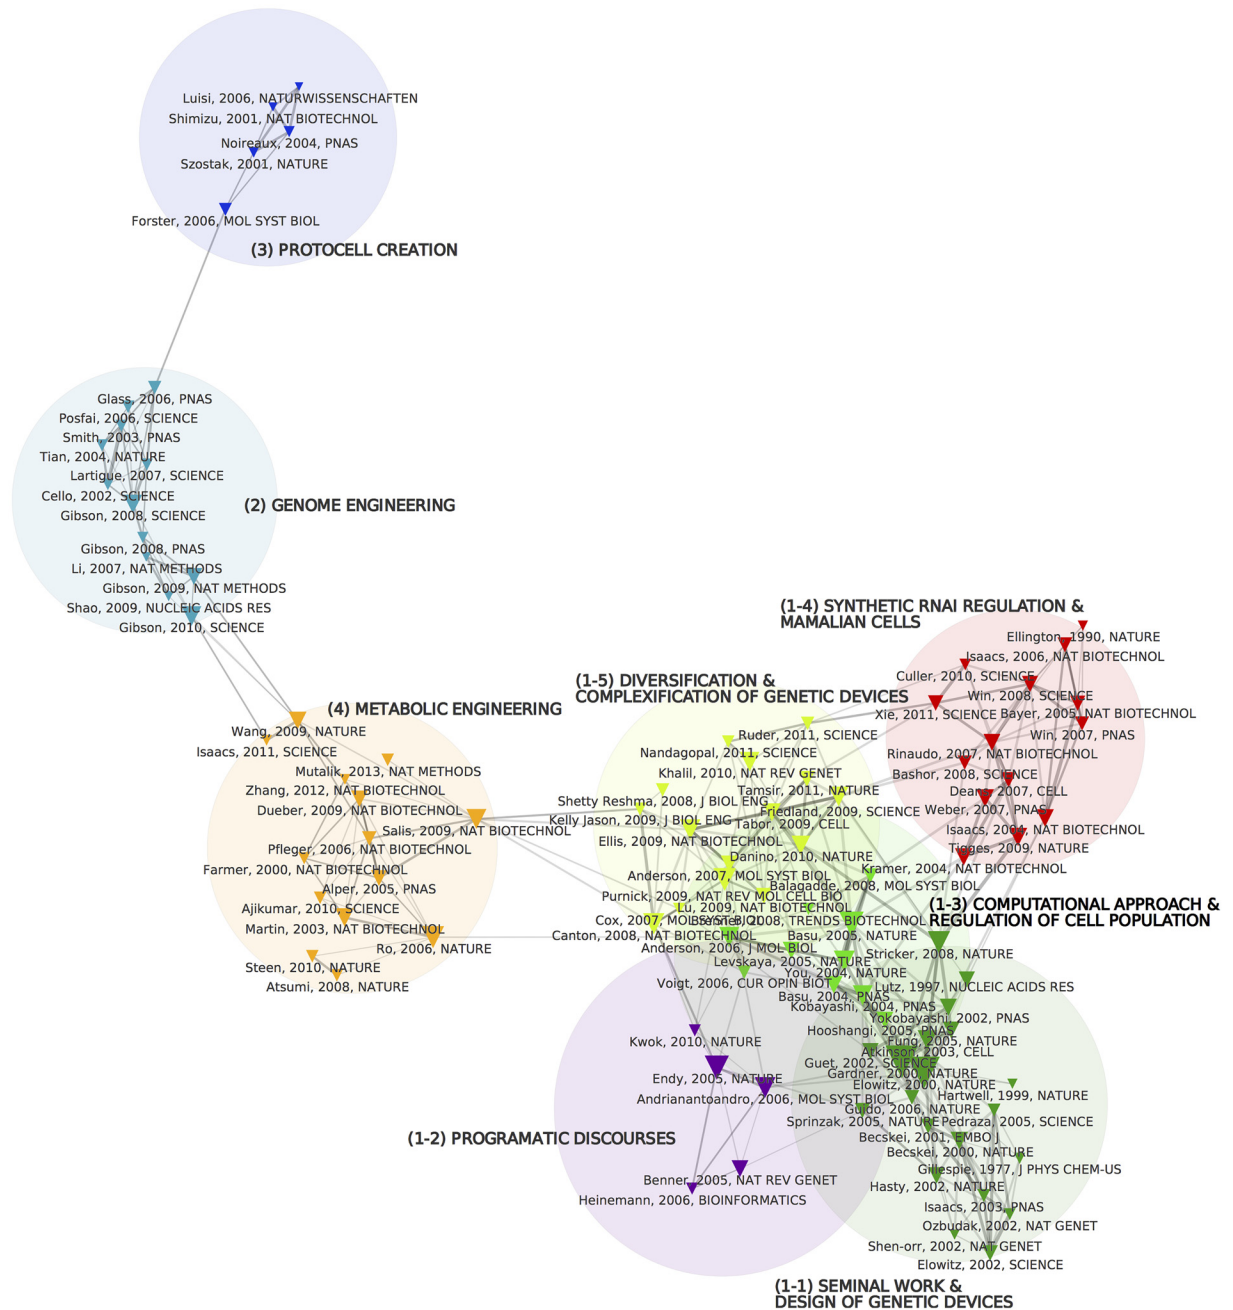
Luisi, 2006, NATURWISSENSCHAFTEN
Shimizu, 2001, NAT BIOTECHNOL
Noireaux, 2004, PNAS
Szostak, 2001, NATURE
Forster, 2006, MOL SYST BIOL
(3) PROTOCELL CREATION

Glass, 2006, PNAS
Posfai, 2006, SCIENCE
Smith, 2003, PNAS
Tian, 2004, NATURE
Lartigue, 2007, SCIENCE
Cello, 2002, SCIENCE
Gibson, 2008, SCIENCE
(2) GENOME ENGINEERING
Gibson, 2008, PNAS
Li, 2007, NAT METHODS
Gibson, 2009, NAT METHODS
Shao, 2009, NUCLEIC ACIDS RES
Gibson, 2010, SCIENCE

(1-4) SYNTHETIC RNAI REGULATION & MAMALIAN CELLS
Ellington, 1990, NATURE
Isaacs, 2006, NAT BIOTECHNOL
Culler, 2010, SCIENCE
Win, 2008, SCIENCE
Xie, 2011, SCIENCE Bayer, 2005, NAT BIOTECHNOL
Win, 2007, PNAS
Rinaudo, 2007, NAT BIOTECHNOL
Bashor, 2008, SCIENCE
Deans, 2007, CELL
Weber, 2007, PNAS
Isaacs, 2004, NAT BIOTECHNOL
Tigges, 2009, NATURE

(1-5) DIVERSIFICATION & COMPLEXIFICATION OF GENETIC DEVICES
(4) METABOLIC ENGINEERING
Wang, 2009, NATURE
Isaacs, 2011, SCIENCE
Mutalik, 2013, NAT METHODS
Zhang, 2012, NAT BIOTECHNOL
Dueber, 2009, NAT BIOTECHNOL
Salis, 2009, NAT BIOTECHNOL
Pfleger, 2006, NAT BIOTECHNOL
Farmer, 2000, NAT BIOTECHNOL
Alper, 2005, PNAS
Ajikumar, 2010, SCIENCE
Martin, 2003, NAT BIOTECHNOL
Ro, 2006, NATURE
Steen, 2010, NATURE
Atsumi, 2008, NATURE

Ruder, 2011, SCIENCE
Nandagopal, 2011, SCIENCE
Khalil, 2010, NAT REV GENET
Tamsir, 2011, NATURE
Shetty Reshma, 2008, J BIOL ENG
Friedland, 2009, SCIENCE
Kelly Jason, 2009, J BIOL ENG
Tabor, 2009, CELL
Ellis, 2009, NAT BIOTECHNOL
Danino, 2010, NATURE
Kramer, 2004, NAT BIOTECHNOL
Anderson, 2007, MOL SYST BIOL
Balagadde, 2008, MOL SYST BIOL
Purnick, 2009, NAT REV MOL CELL BIO
Lu, 2009, NAT BIOTECHNOL
Cox, 2007, MOL SYST BIOL Benner, 2008, TRENDS BIOTECHNOL
(1-3) COMPUTATIONAL APPROACH & REGULATION OF CELL POPULATION
Canton, 2008, NAT BIOTECHNOL
Basu, 2005, NATURE
Anderson, 2006, J MOL BIOL
Stricker, 2008, NATURE
Levskaya, 2005, NATURE
You, 2004, NATURE
Voigt, 2006, CUR OPIN BIOT
Lutz, 1997, NUCLEIC ACIDS RES
Basu, 2004, PNAS
Kobayashi, 2004, PNAS
Yokobayashi, 2002, PNAS
Hooshangi, 2005, PNAS
Fung, 2005, NATURE
Kwok, 2010, NATURE
Atkinson, 2003, CELL
Guet, 2002, SCIENCE
Gardner, 2000, NATURE
Endy, 2005, NATURE
Elowitz, 2000, NATURE
Hartwell, 1999, NATURE
Andrianantoandro, 2006, MOL SYST BIOL
Guido, 2006, NATURE
Sprinzak, 2005, NATURE Pedraza, 2005, SCIENCE
Becskei, 2001, EMBO J
(1-2) PROGRAMATIC DISCOURSES
Becskei, 2000, NATURE
Gillespie, 1977, J PHYS CHEM-US
Benner, 2005, NAT REV GENET
Hasty, 2002, NATURE
Heinemann, 2006, BIOINFORMATICS
Isaacs, 2003, PNAS
Ozbudak, 2002, NAT GENET
Shen-orr, 2002, NAT GENET
Elowitz, 2002, SCIENCE
(1-1) SEMINAL WORK & DESIGN OF GENETIC DEVICES